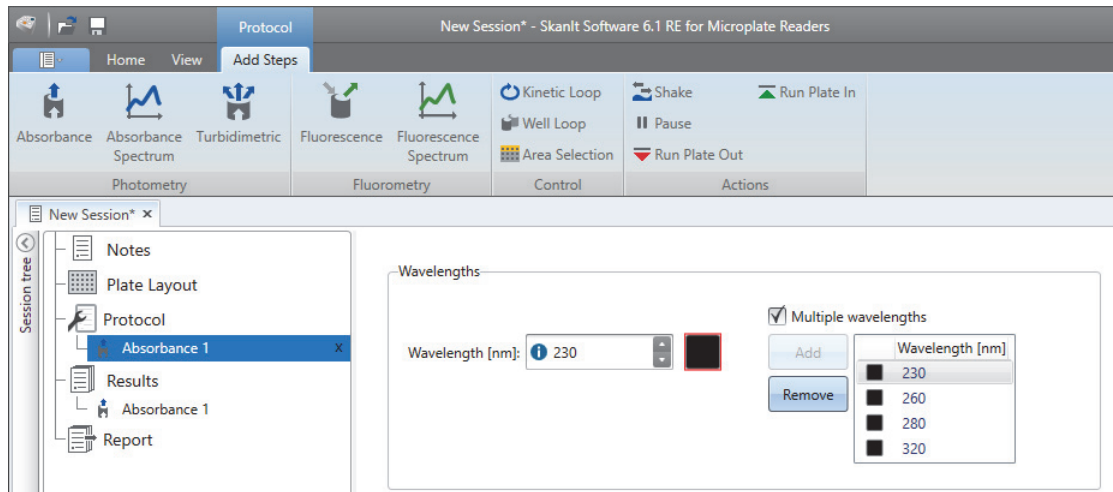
Protocol

New Session* - SkanIt Software 6.1 RE for Microplate Readers

Home View Add Steps

Absorbance
Absorbance Spectrum
Turbidimetric
Photometry

Fluorescence
Fluorescence Spectrum
Fluorometry

Kinetic Loop
Well Loop
Area Selection
Control

Shake
Pause
Run Plate Out
Run Plate In
Actions

New Session* ×

Session tree

Notes
Plate Layout
Protocol
Absorbance 1 x
Results
Absorbance 1
Report

Wavelengths

Wavelength [nm]: 230

Multiple wavelengths

Add
Remove

| Wavelength [nm] |
|---|
| 230 |
| 260 |
| 280 |
| 320 |